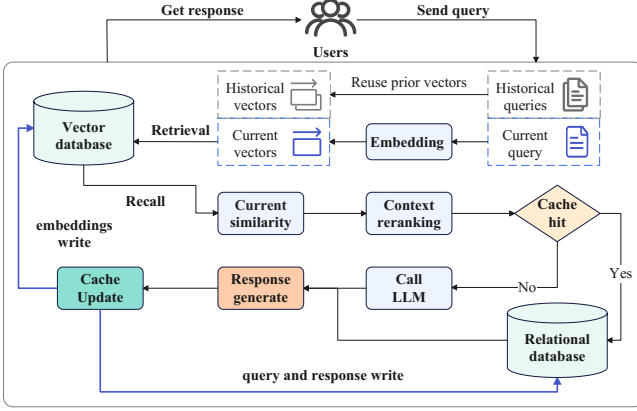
Get response

Users

Send query

Historical vectors

Reuse prior vectors

Historical queries

Vector database

Retrieval

Current vectors

Embedding

Current query

Recall

Current similarity

Context reranking

Cache hit

embeddings write

Yes

No

Cache Update

Response generate

Call LLM

Relational database

query and response write